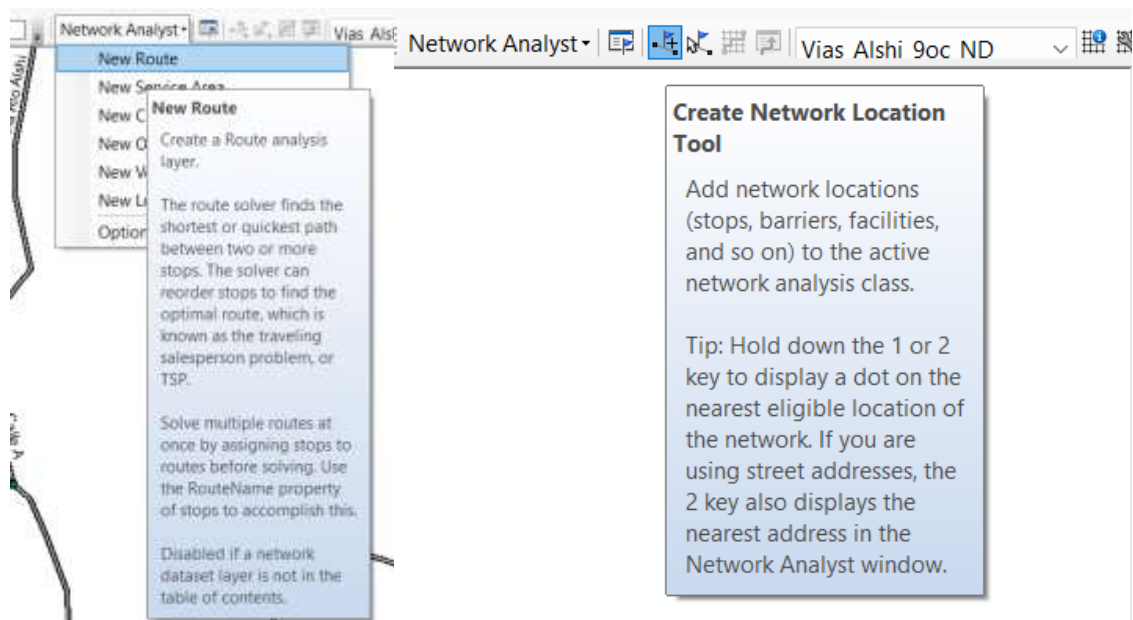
Network Analyst▾ Vias Alsl

New Route
New Service Area
New C
New O
New W
New L
Option

New Route
Create a Route analysis layer.

The route solver finds the shortest or quickest path between two or more stops. The solver can reorder stops to find the optimal route, which is known as the traveling salesperson problem, or TSP.

Solve multiple routes at once by assigning stops to routes before solving. Use the RouteName property of stops to accomplish this.

Disabled if a network dataset layer is not in the table of contents.

Network Analyst▾ Vias_Alshi_9oc_ND

Create Network Location Tool
Add network locations (stops, barriers, facilities, and so on) to the active network analysis class.

Tip: Hold down the 1 or 2 key to display a dot on the nearest eligible location of the network. If you are using street addresses, the 2 key also displays the nearest address in the Network Analyst window.